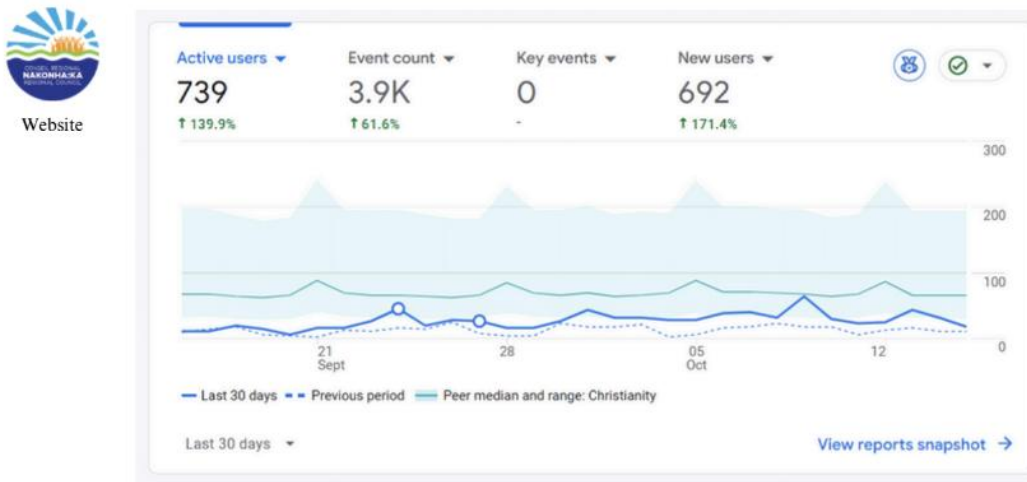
NAKONHA:KA

Website

Active users ▾
739
↑ 139.9%

Event count ▾
3.9K
↑ 61.6%

Key events ▾
0
-

New users ▾
692
↑ 171.4%

300
200
100
0

21 Sept
28
05 Oct
12

Last 30 days
Previous period
Peer median and range: Christianity

Last 30 days ▾

View reports snapshot →